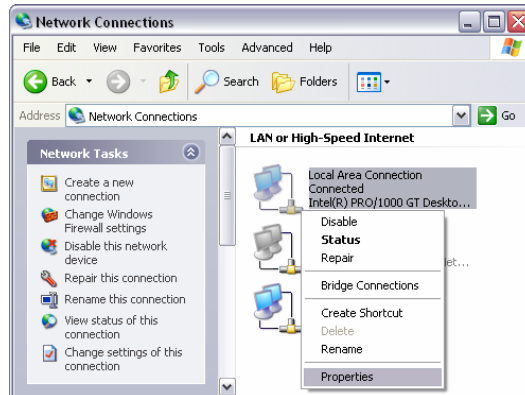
Network Connections

File Edit View Favorites Tools Advanced Help

Back Search Folders

Address Network Connections Go

Network Tasks

Create a new connection

Change Windows Firewall settings

Disable this network device

Repair this connection

Rename this connection

View status of this connection

Change settings of this connection

LAN or High-Speed Internet

Local Area Connection
Connected
Intel(R) PRO/1000 GT Deskto...

Disable
Status
Repair
Bridge Connections
Create Shortcut
Delete
Rename
Properties

...let...